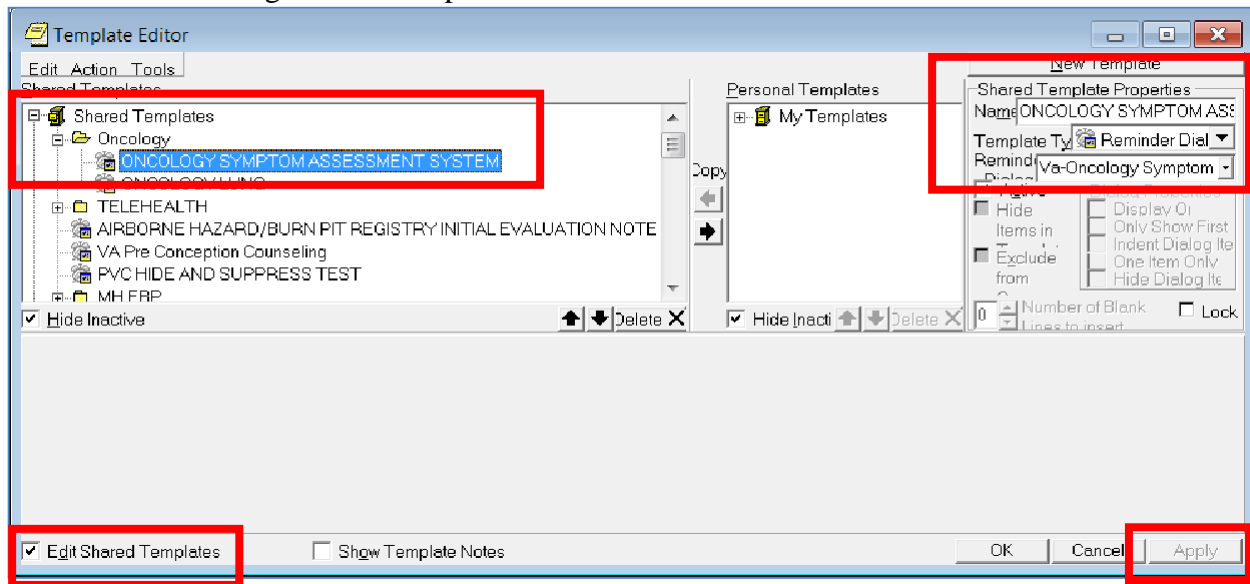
Template Editor

Edit Action Tools

Shared Templates

Shared Templates
Oncology
ONCOLOGY SYMPTOM ASSESSMENT SYSTEM
ONCOLOGY LUNG
TELEHEALTH
AIRBORNE HAZARD/BURN PIT REGISTRY INITIAL EVALUATION NOTE
VA Pre Conception Counseling
PVC HIDE AND SUPPRESS TEST
MH EBP

Hide Inactive
Delete

Copy

Personal Templates
My Templates

Hide Inacti
Delete

New Template
Shared Template Properties
Name ONCOLOGY SYMPTOM ASS
Template Ty Reminder Dial
Reminde Dialog Va-Oncology Symptom
Active
Hide Items in
Exclude from
Dialog Properties
Display On
Only Show First
Indent Dialog Ite
One Item Only
Hide Dialog Ite
0 Number of Blank Lines to insert
Lock

Edit Shared Templates
Show Template Notes
OK
Cancel
Apply